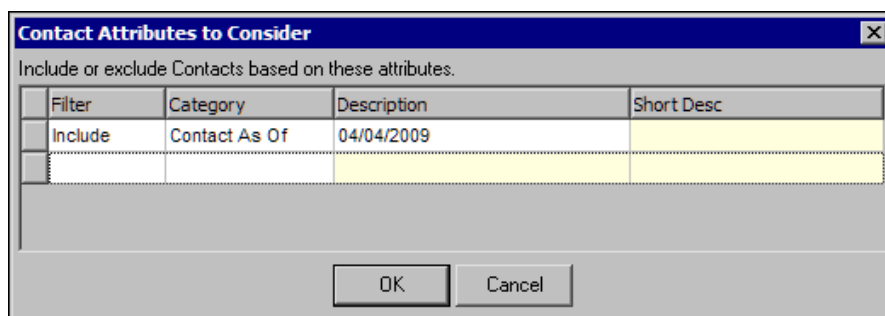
Contact Attributes to Consider

Include or exclude Contacts based on these attributes.

| Filter | Category | Description | Short Desc |
|---|---|---|---|
| Include | Contact As Of | 04/04/2009 | |
| | | | |

OK Cancel